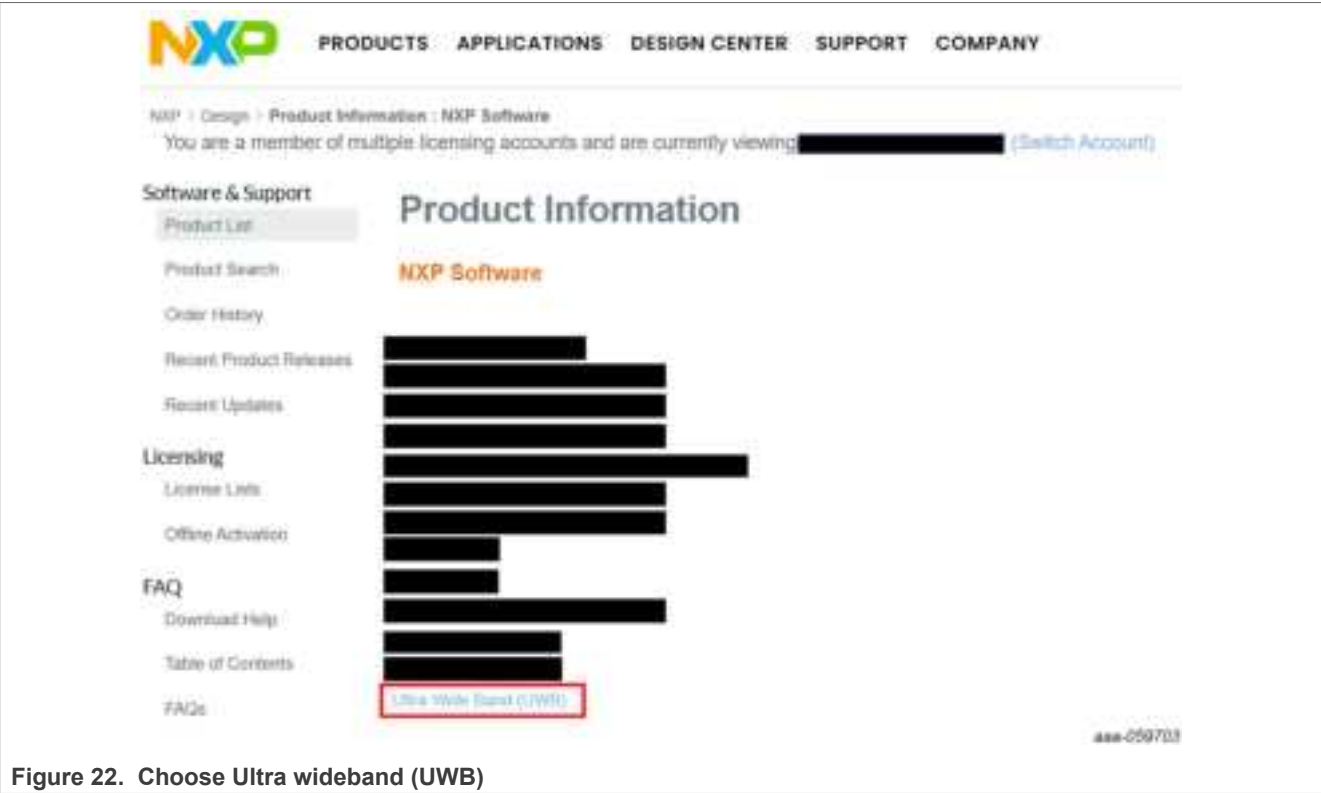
NXP PRODUCTS APPLICATIONS DESIGN CENTER SUPPORT COMPANY

NXP › Design › Product Information : NXP Software

You are a member of multiple licensing accounts and are currently viewing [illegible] (Switch Account)

Software & Support

Product List

Product Search

Order History

Recent Product Releases

Recent Updates

Licensing

License Lists

Offline Activation

FAQ

Download Help

Table of Contents

FAQs

Product Information

NXP Software

Ultra Wide Band (UWB)

aaa-059703

Figure 22. Choose Ultra wideband (UWB)